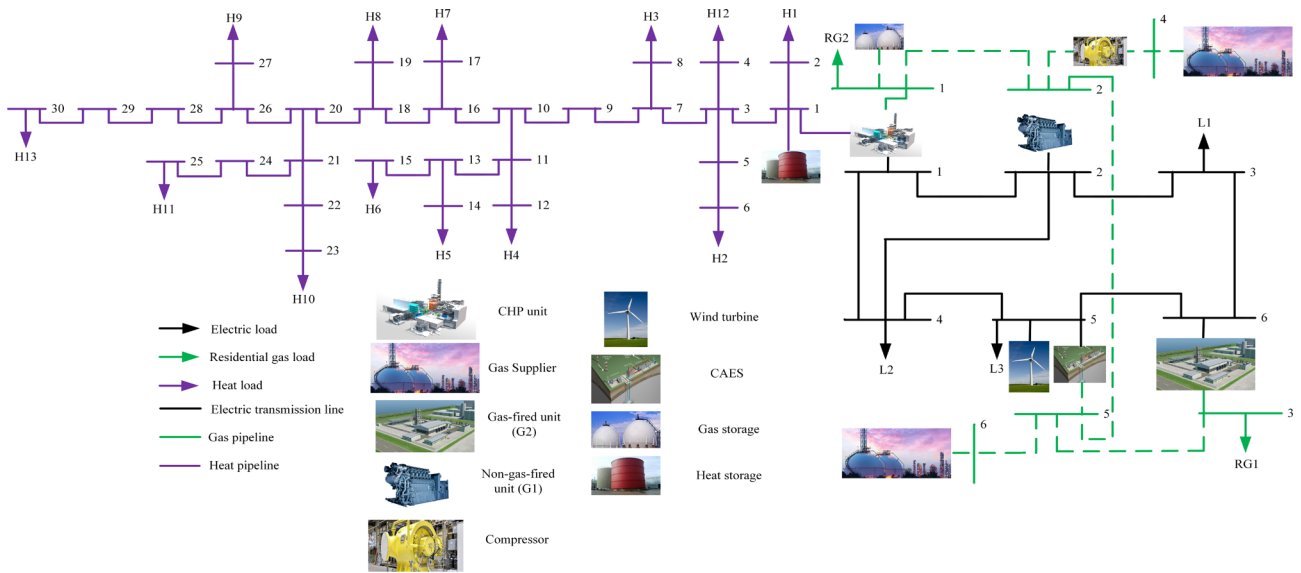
H9
H8
H7
H3
H12
H1
RG2
4
27
19
17
8
4
2
1
2
30
29
28
26
20
18
16
10
9
7
3
1
H13
L1
1
2
3
25
24
21
15
13
11
5
H11
H6
22
14
12
6
23
H5
H4
H2
H10
4
5
6
L2
L3
5
3
6
RG1

Electric load
Residential gas load
Heat load
Electric transmission line
Gas pipeline
Heat pipeline

CHP unit
Gas Supplier
Gas-fired unit (G2)
Non-gas-fired unit (G1)
Compressor

Wind turbine
CAES
Gas storage
Heat storage